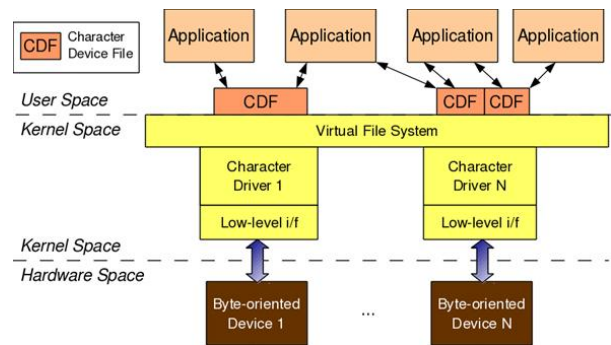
CDF Character Device File

Application

Application

Application

Application

User Space

CDF

CDF

CDF

Kernel Space

Virtual File System

Character Driver 1

Character Driver N

Low-level i/f

Low-level i/f

Kernel Space

Hardware Space

Byte-oriented Device 1

...

Byte-oriented Device N